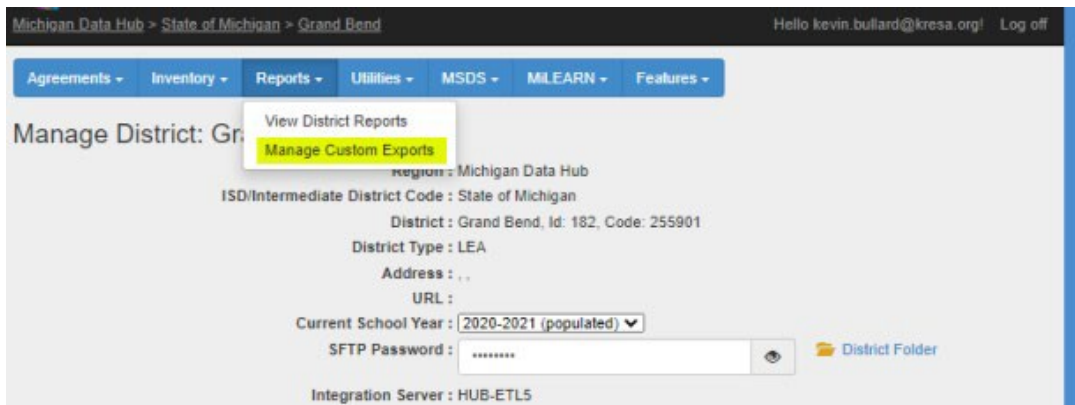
Michigan Data Hub > State of Michigan > Grand Bend

Hello kevin.bullard@kresa.org! Log off

Agreements ▾ Inventory ▾ Reports ▾ Utilities ▾ MSDS ▾ MiLEARN ▾ Features ▾

View District Reports

Manage Custom Exports

Manage District: Gr

Region : Michigan Data Hub

ISD/Intermediate District Code : State of Michigan

District : Grand Bend, Id: 182, Code: 255901

District Type : LEA

Address : , ,

URL :

Current School Year : 2020-2021 (populated)

SFTP Password : ••••••••

District Folder

Integration Server : HUB-ETL5